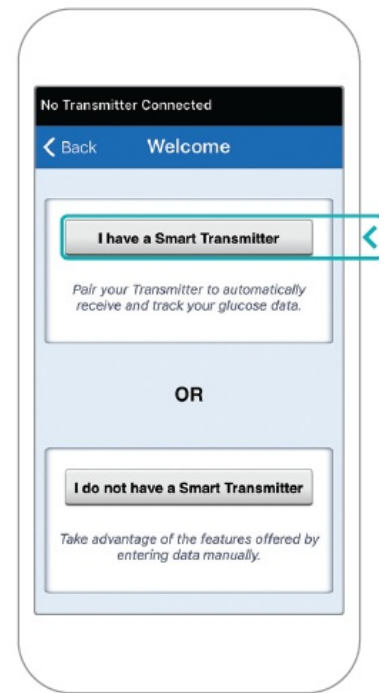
No Transmitter Connected

Back Welcome

I have a Smart Transmitter

Pair your Transmitter to automatically receive and track your glucose data.

OR

I do not have a Smart Transmitter

Take advantage of the features offered by entering data manually.